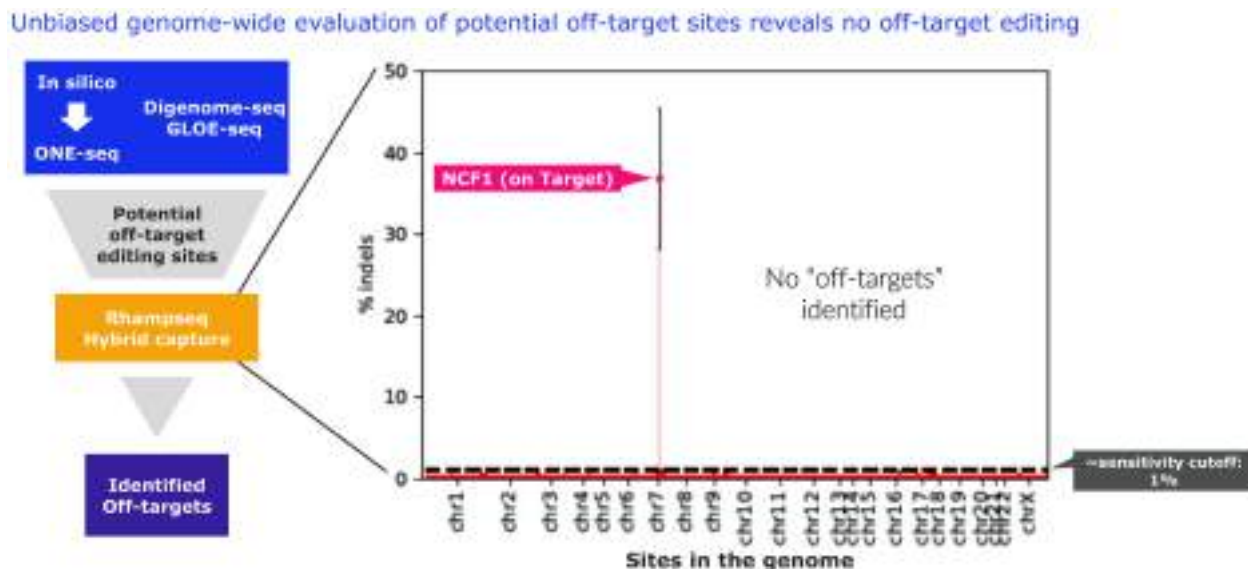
Unbiased genome-wide evaluation of potential off-target sites reveals no off-target editing

In silico

ONE-seq

Digenome-seq
GLOE-seq

Potential off-target editing sites

Rhampseq
Hybrid capture

Identified Off-targets

50

40

30

20

10

0

% indels

NCF1 (on Target)

No "off-targets" identified

~sensitivity cutoff: 1%

chr1 chr2 chr3 chr4 chr5 chr6 chr7 chr8 chr9 chr10 chr11 chr12 chr13 chr14 chr15 chr16 chr17 chr18 chr19 chr20 chr21 chr22 chrX

Sites in the genome